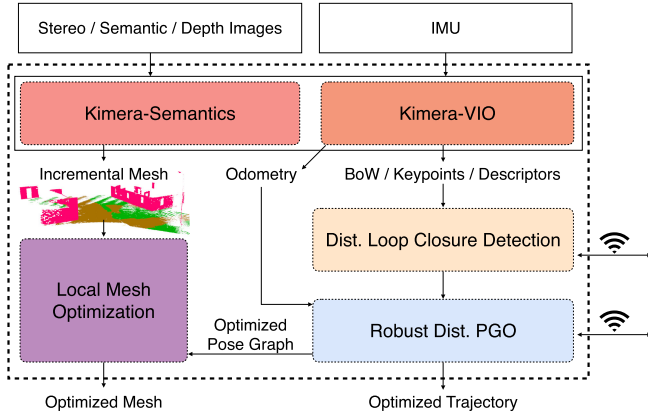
Stereo / Semantic / Depth Images

IMU

Kimera-Semantics

Kimera-VIO

Incremental Mesh

Odometry

BoW / Keypoints / Descriptors

Dist. Loop Closure Detection

Local Mesh Optimization

Optimized Pose Graph

Robust Dist. PGO

Optimized Mesh

Optimized Trajectory